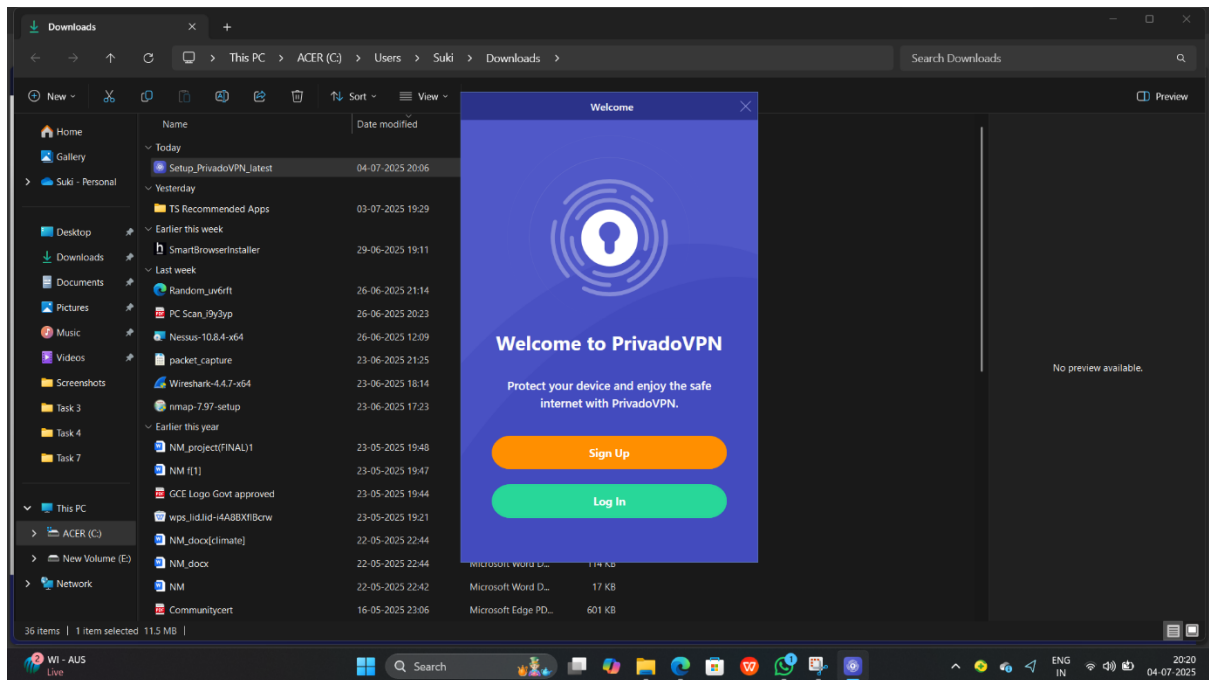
Downloads
This PC > ACER (C:) > Users > Suki > Downloads >
Search Downloads
New
Sort
View
Preview
Home
Gallery
Suki - Personal
Desktop
Downloads
Documents
Pictures
Music
Videos
Screenshots
Task 3
Task 4
Task 7
This PC
ACER (C:)
New Volume (E:)
Network

| Name | Date modified | | |
|---|---|---|---|
| Today | | | |
| Setup_PrivadoVPN_latest | 04-07-2025 20:06 | | |
| Yesterday | | | |
| TS Recommended Apps | 03-07-2025 19:29 | | |
| Earlier this week | | | |
| SmartBrowserInstaller | 29-06-2025 19:11 | | |
| Last week | | | |
| Random_uv6rft | 26-06-2025 21:14 | | |
| PC Scan_i9y3yp | 26-06-2025 20:23 | | |
| Nessus-10.8.4-x64 | 26-06-2025 12:09 | | |
| packet_capture | 23-06-2025 21:25 | | |
| Wireshark-4.4.7-x64 | 23-06-2025 18:14 | | |
| nmap-7.97-setup | 23-06-2025 17:23 | | |
| Earlier this year | | | |
| NM_project(FINAL)1 | 23-05-2025 19:48 | | |
| NM f[1] | 23-05-2025 19:47 | | |
| GCE Logo Govt approved | 23-05-2025 19:44 | | |
| wps_lid.lid-i4A8BXfIBcrw | 23-05-2025 19:21 | | |
| NM_docx[climate] | 22-05-2025 22:44 | | |
| NM_docx | 22-05-2025 22:44 | Microsoft Word D... | 114 KB |
| NM | 22-05-2025 22:42 | Microsoft Word D... | 17 KB |
| Communitycert | 16-05-2025 23:06 | Microsoft Edge PD... | 601 KB |

Welcome
Welcome to PrivadoVPN
Protect your device and enjoy the safe internet with PrivadoVPN.
Sign Up
Log In

No preview available.
36 items | 1 item selected 11.5 MB |
WI - AUS
Live
Search
ENG
IN
20:20
04-07-2025